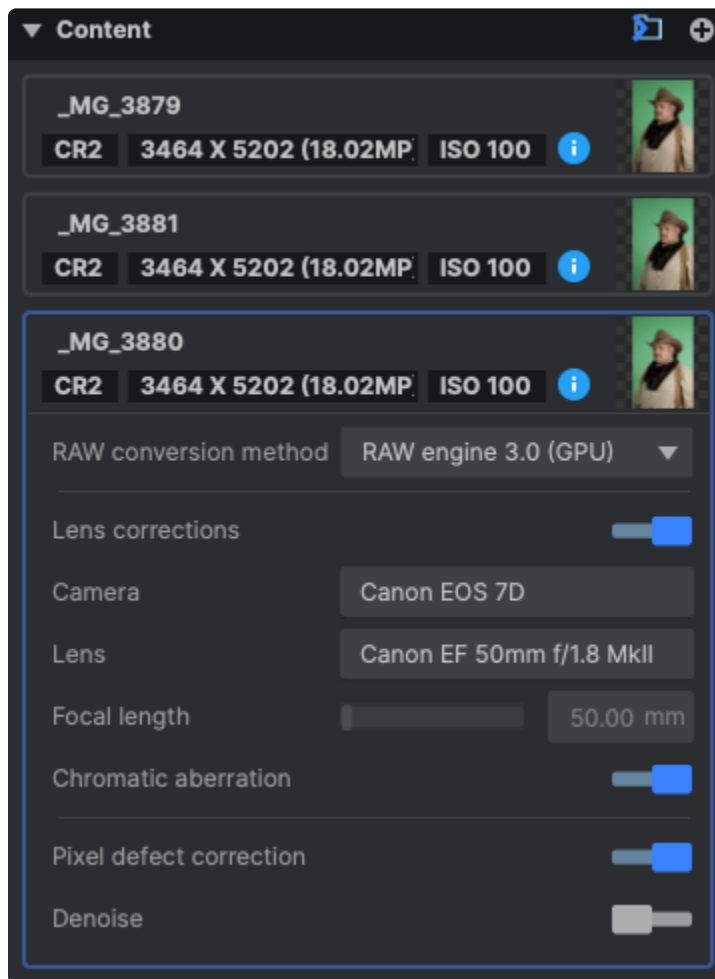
Content

_MG_3879
CR2 3464 X 5202 (18.02MP ISO 100

_MG_3881
CR2 3464 X 5202 (18.02MP ISO 100

_MG_3880
CR2 3464 X 5202 (18.02MP ISO 100

RAW conversion method RAW engine 3.0 (GPU)

Lens corrections

Camera Canon EOS 7D

Lens Canon EF 50mm f/1.8 MkII

Focal length 50.00 mm

Chromatic aberration

Pixel defect correction

Denoise